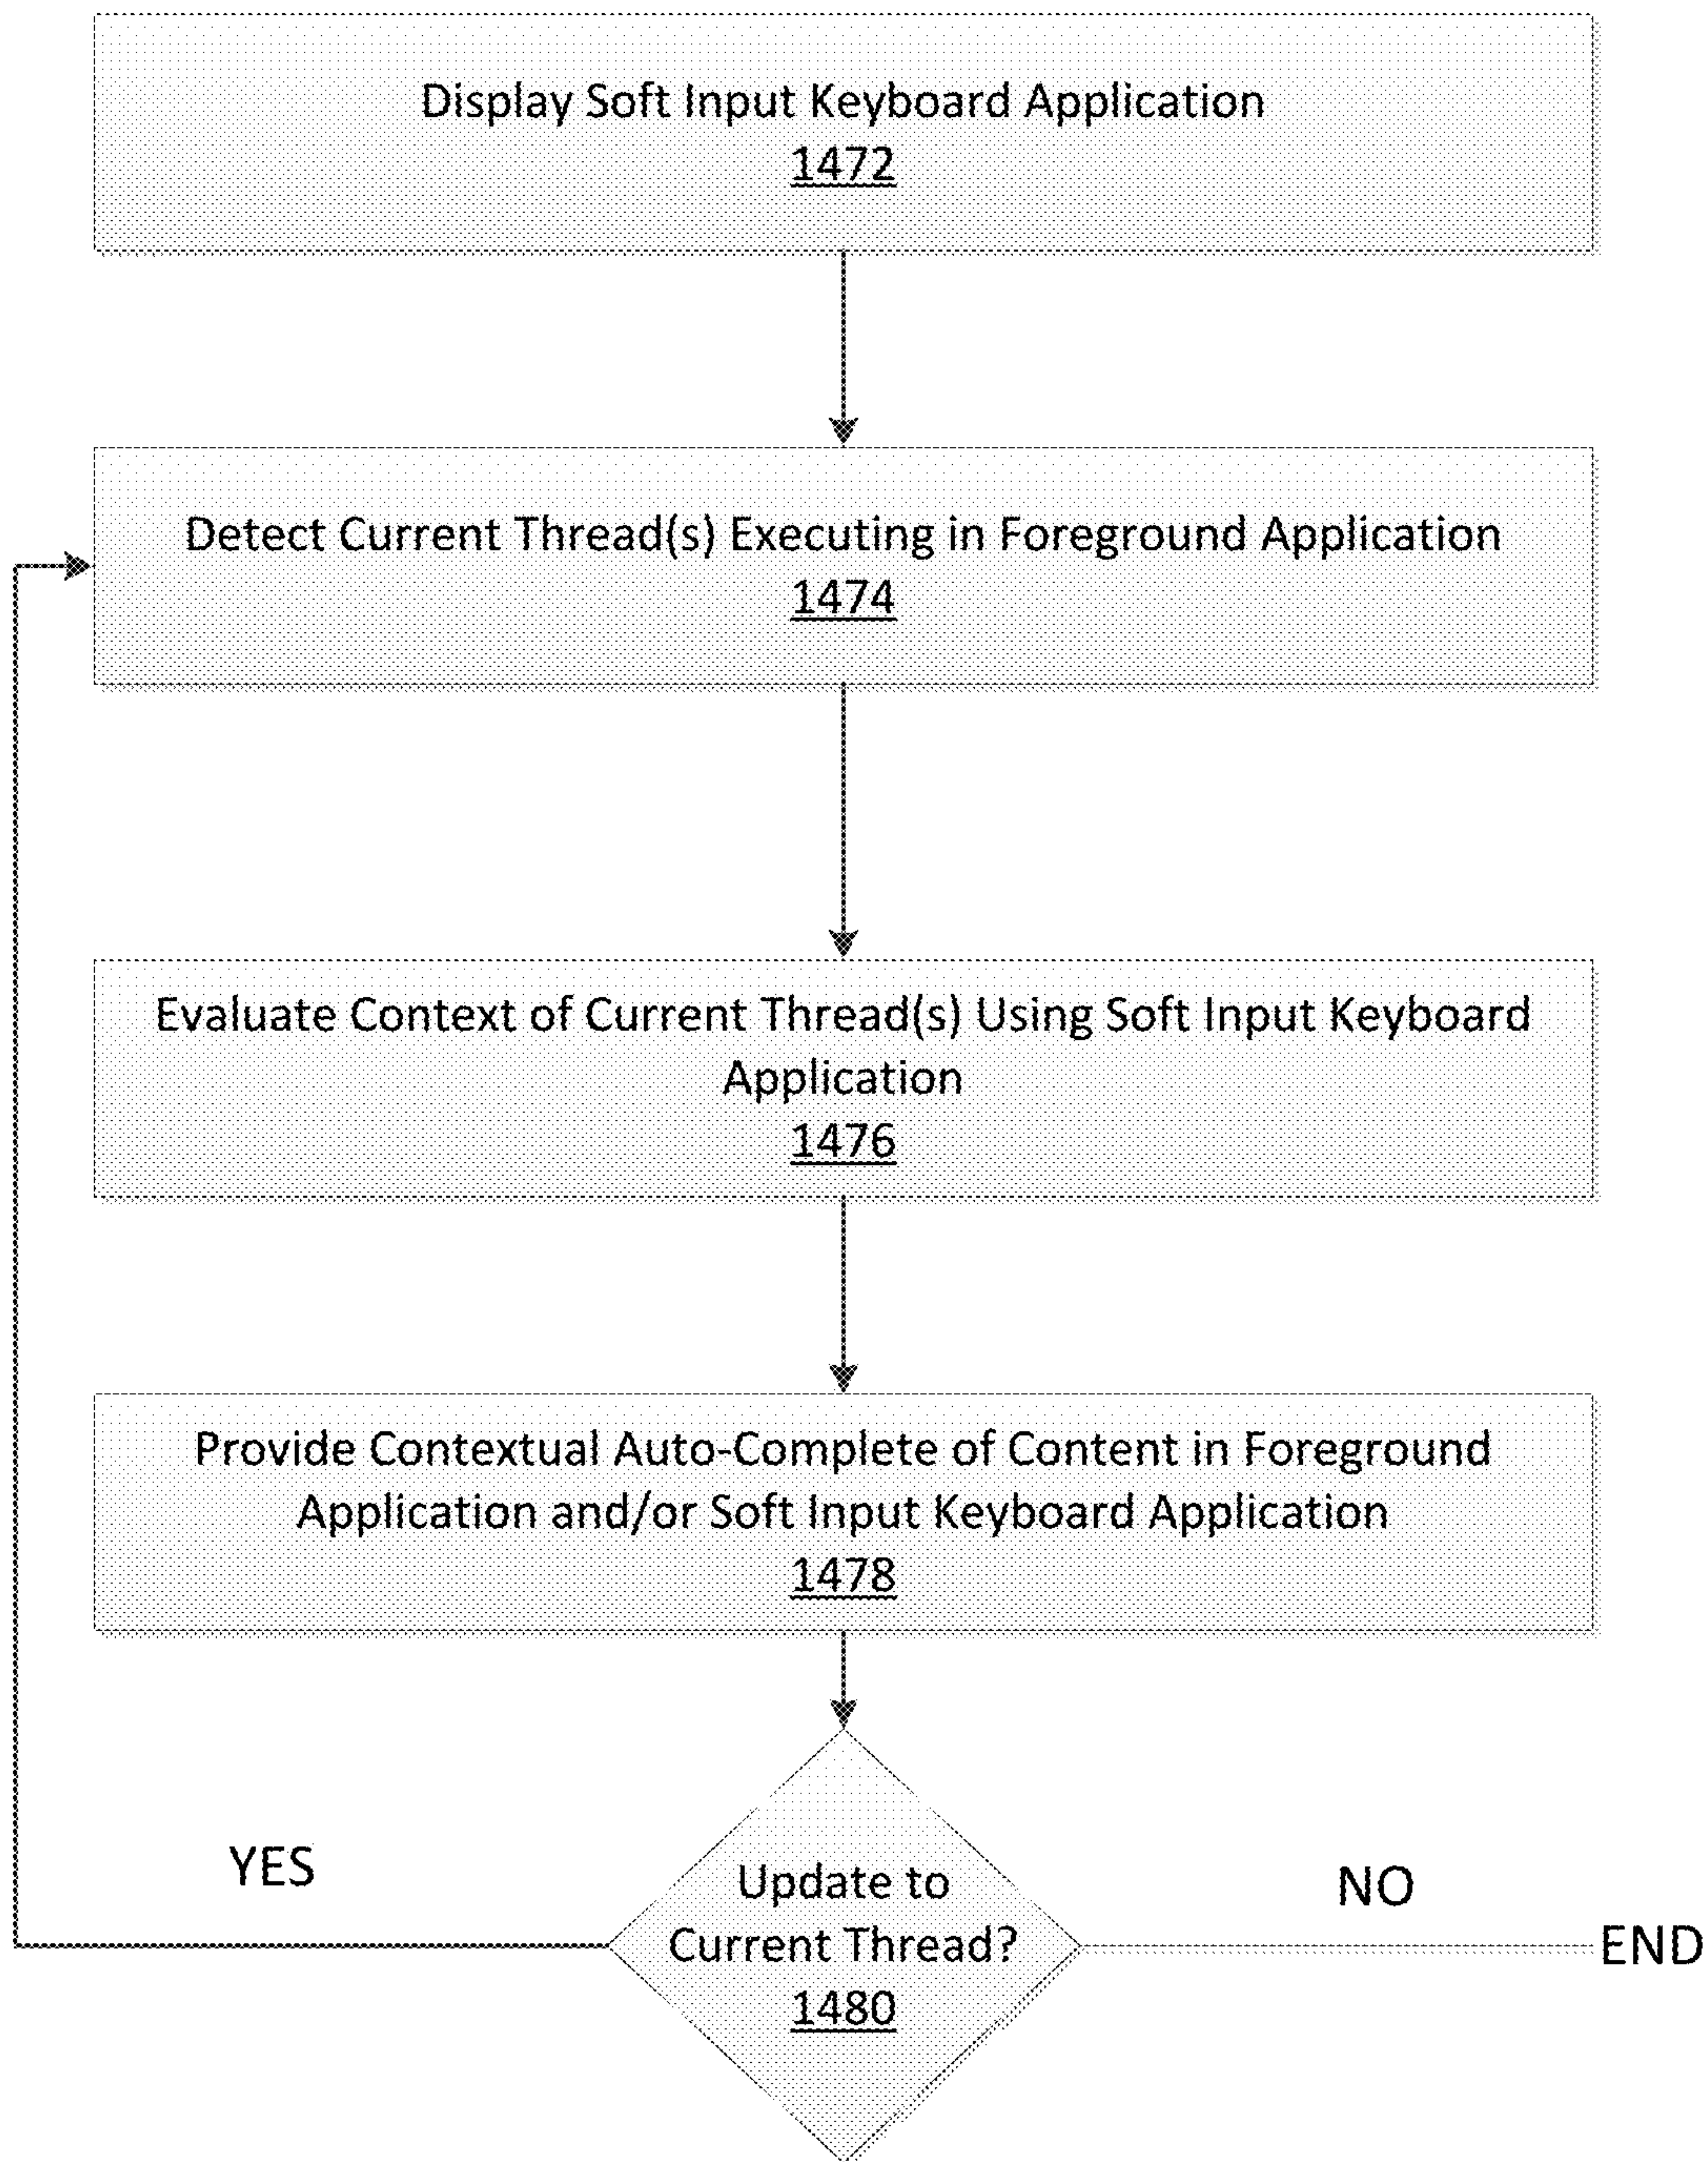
Display Soft Input Keyboard Application
1472

Detect Current Thread(s) Executing in Foreground Application
1474

Evaluate Context of Current Thread(s) Using Soft Input Keyboard Application
1476

Provide Contextual Auto-Complete of Content in Foreground Application and/or Soft Input Keyboard Application
1478

YES

Update to Current Thread?
1480

NO

END